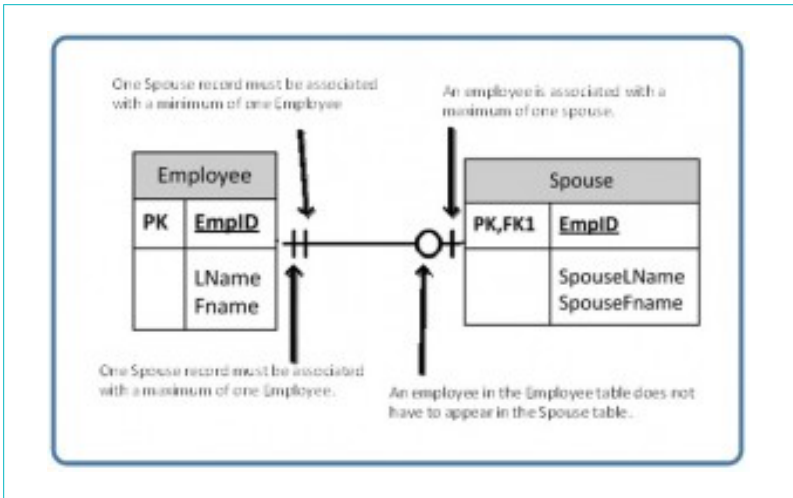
One Spouse record must be associated with a minimum of one Employee

An employee is associated with a maximum of one spouse.

| Employee | |
|---|---|
| PK | EmpID |
| | LName Fname |

| Spouse | |
|---|---|
| PK,FK1 | EmpID |
| | SpouseLName SpouseFname |

One Spouse record must be associated with a maximum of one Employee.

An employee in the Employee table does not have to appear in the Spouse table.